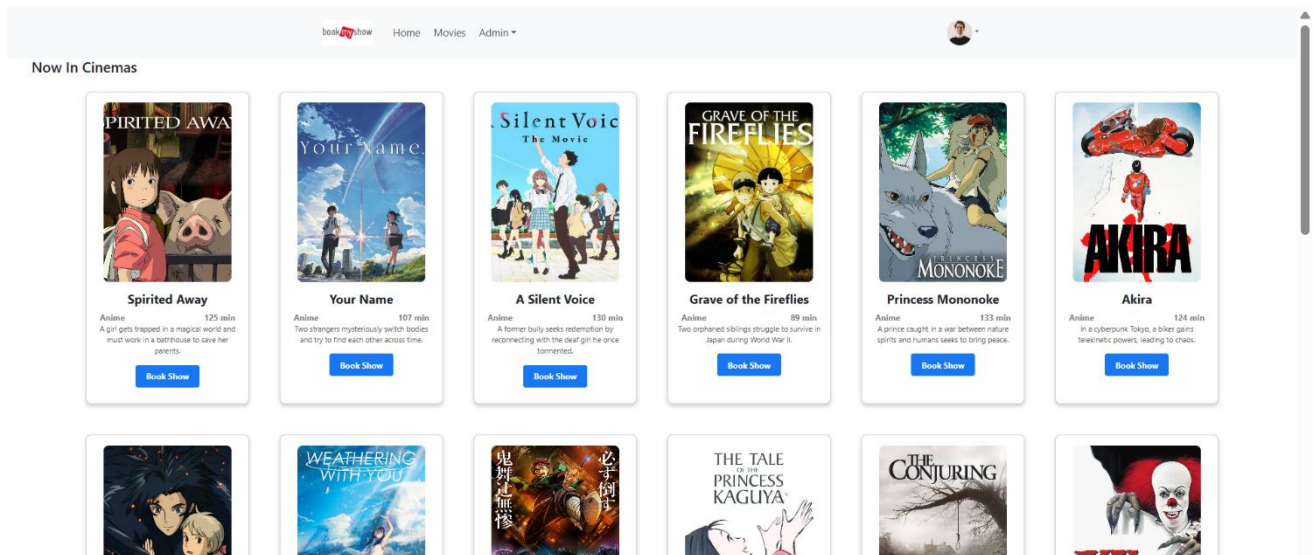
book my show Home Movies Admin

Now In Cinemas

SPIRITED AWAY

Spirited Away

Anime 125 min

A girl gets trapped in a magical world and must work in a bathhouse to save her parents.

Book Show

Your Name.

Your Name

Anime 107 min

Two strangers mysteriously switch bodies and try to find each other across time.

Book Show

Silent Voic The Movie

A Silent Voice

Anime 130 min

A former bully seeks redemption by reconnecting with the deaf girl he once tormented.

Book Show

GRAVE OF THE FIREFLIES

Grave of the Fireflies

Anime 89 min

Two orphaned siblings struggle to survive in Japan during World War II.

Book Show

PRINCESS MONONOKE

Princess Mononoke

Anime 133 min

A prince caught in a war between nature spirits and humans seeks to bring peace.

Book Show

AKIRA

Akira

Anime 124 min

In a cyberpunk Tokyo, a biker gains telekinetic powers, leading to chaos.

Book Show

WEATHERING WITH YOU

鬼舞辻無惨 必ず倒す

THE TALE OF THE PRINCESS KAGUYA

THE CONJURING